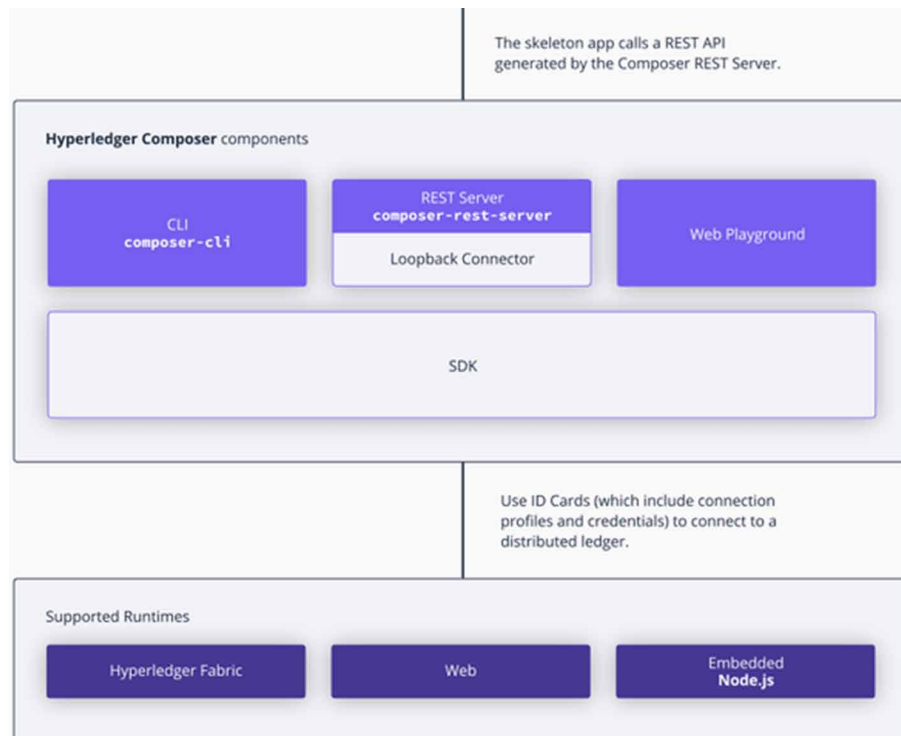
The skeleton app calls a REST API generated by the Composer REST Server.

**Hyperledger Composer** components

CLI
composer-cli

REST Server
composer-rest-server

Loopback Connector

Web Playground

SDK

Use ID Cards (which include connection profiles and credentials) to connect to a distributed ledger.

Supported Runtimes

Hyperledger Fabric

Web

Embedded
**Node.js**